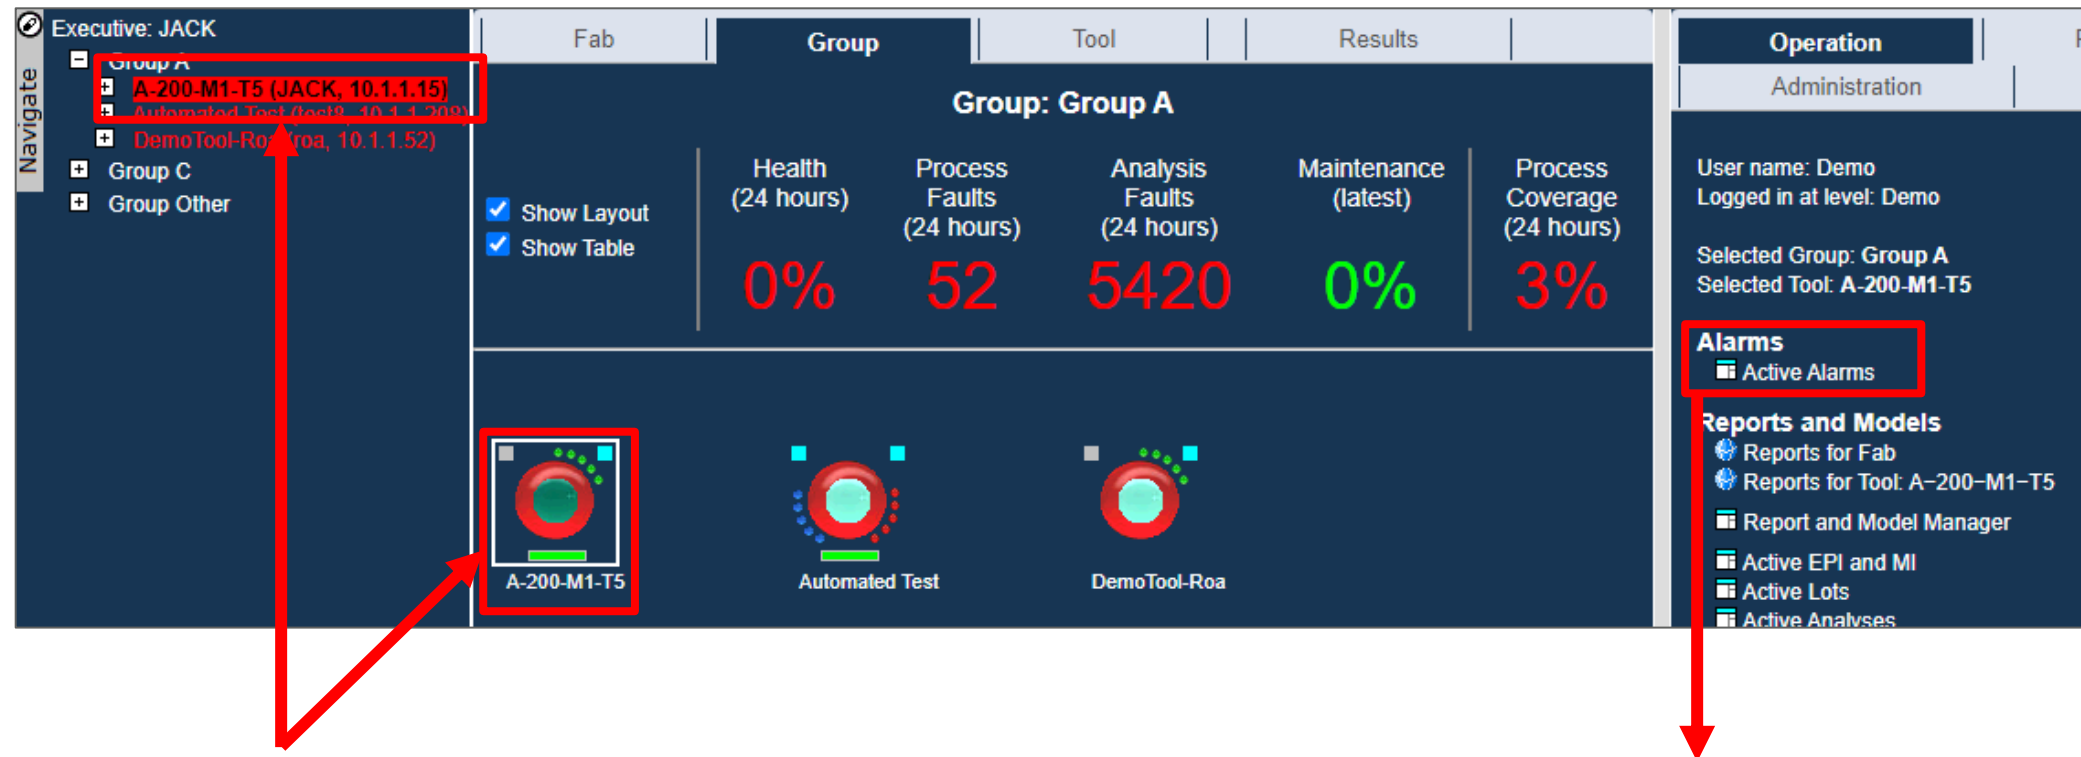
Navigate

Executive: JACK

Group A

A-200-M1-T5 (JACK, 10.1.1.15)

Automated Test (test8, 10.1.1.209)

DemoTool-Ro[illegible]roa, 10.1.1.52)

Group C

Group Other

Fab | Group | Tool | Results

Group: Group A

Show Layout

Show Table

| Health (24 hours) | Process Faults (24 hours) | Analysis Faults (24 hours) | Maintenance (latest) | Process Coverage (24 hours) |
|---|---|---|---|---|
| 0% | 52 | 5420 | 0% | 3% |

A-200-M1-T5

Automated Test

DemoTool-Roa

Operation

Administration

User name: Demo
Logged in at level: Demo

Selected Group: Group A
Selected Tool: A-200-M1-T5

Alarms

Active Alarms

Reports and Models

Reports for Fab

Reports for Tool: A–200–M1–T5

Report and Model Manager

Active EPI and MI

Active Lots

Active Analyses